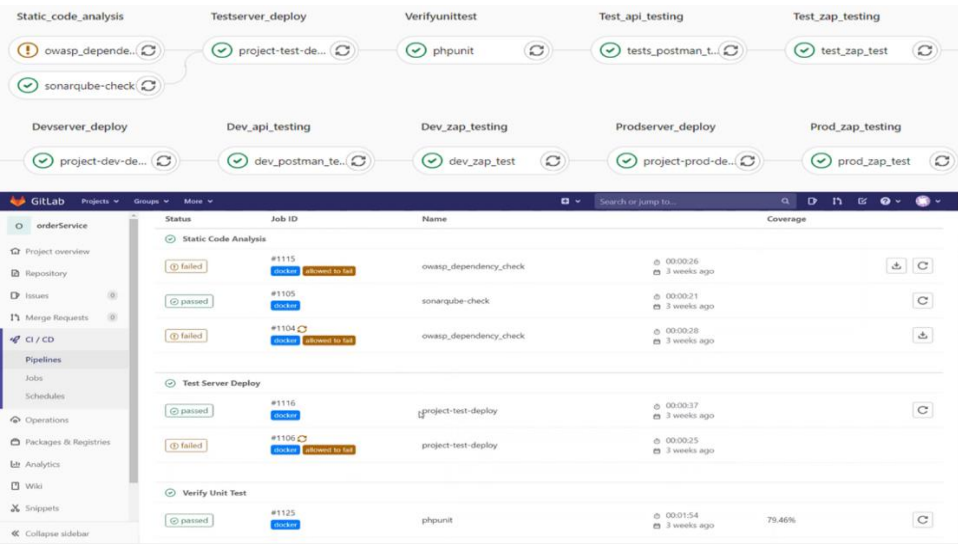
Static_code_analysis
owasp_depende...
sonarqube-check

Testserver_deploy
project-test-de...

Verifyunittest
phpunit

Test_api_testing
tests_postman_t...

Test_zap_testing
test_zap_test

Devserver_deploy
project-dev-de...

Dev_api_testing
dev_postman_te...

Dev_zap_testing
dev_zap_test

Prodserver_deploy
project-prod-de...

Prod_zap_testing
prod_zap_test

GitLab Projects Groups More Search or jump to...

O orderService
Project overview
Repository
Issues 0
Merge Requests 0
CI / CD
Pipelines
Jobs
Schedules
Operations
Packages & Registries
Analytics
Wiki
Snippets
« Collapse sidebar

| Status | Job ID | Name | | Coverage |
|---|---|---|---|---|
| Static Code Analysis | | | | |
| failed | #1115 docker allowed to fail | owasp_dependency_check | 00:00:26 3 weeks ago | |
| passed | #1105 docker | sonarqube-check | 00:00:21 3 weeks ago | |
| failed | #1104 docker allowed to fail | owasp_dependency_check | 00:00:28 3 weeks ago | |
| Test Server Deploy | | | | |
| passed | #1116 docker | project-test-deploy | 00:00:37 3 weeks ago | |
| failed | #1106 docker allowed to fail | project-test-deploy | 00:00:25 3 weeks ago | |
| Verify Unit Test | | | | |
| passed | #1125 docker | phpunit | 00:01:54 3 weeks ago | 79.46% |